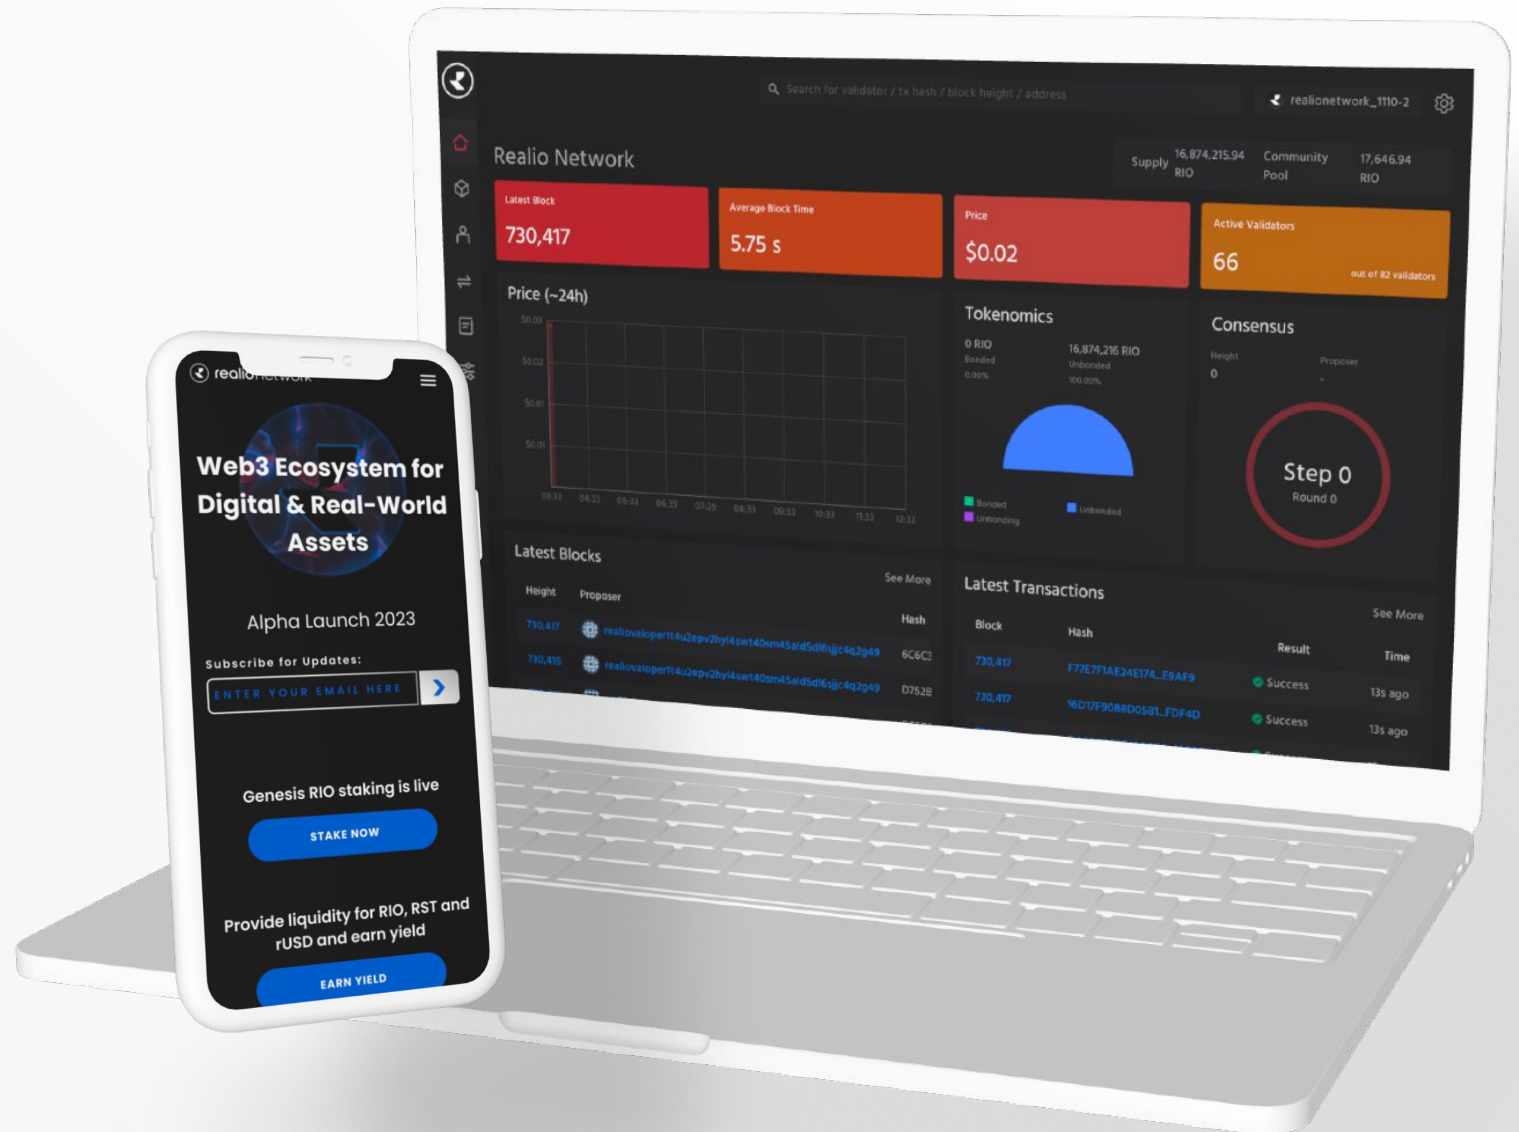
Search for validator / tx hash / block height / address

realionetwork_1110-2

Realio Network

Supply 16,874,215.94 RIO

Community Pool 17,646.94 RIO

Latest Block
730,417

Average Block Time
5.75 s

Price
$0.02

Active Validators
66
out of 82 validators

Price (~24h)

$0.03
$0.02
$0.01
$0.01

03:33 04:33 05:33 06:33 07:29 08:33 09:33 10:33 11:33 12:33

Tokenomics

0 RIO
Bonded
0.00%

16,874,216 RIO
Unbonded
100.00%

Bonded
Unbonding
Unbonded

Consensus

Height
0

Proposer
-

Step 0
Round 0

Latest Blocks

See More

| Height | Proposer | Hash |
|---|---|---|
| 730,417 | realiovaloper1t4u2epv2hyl4swt40sm45ald5dl6sjjc4q2g49 | 6C6C1 |
| 730,416 | realiovaloper1t4u2epv2hyl4swt40sm45ald5dl6sjjc4q2g49 | D752B |

Latest Transactions

See More

| Block | Hash | Result | Time |
|---|---|---|---|
| 730,417 | F77E7F1AE24E174...E9AF9 | Success | 13s ago |
| 730,417 | 16D17F9088D0581...FDF4D | Success | 13s ago |

realionetwork

Web3 Ecosystem for Digital & Real-World Assets

Alpha Launch 2023

Subscribe for Updates:

ENTER YOUR EMAIL HERE

Genesis RIO staking is live

STAKE NOW

Provide liquidity for RIO, RST and rUSD and earn yield

EARN YIELD